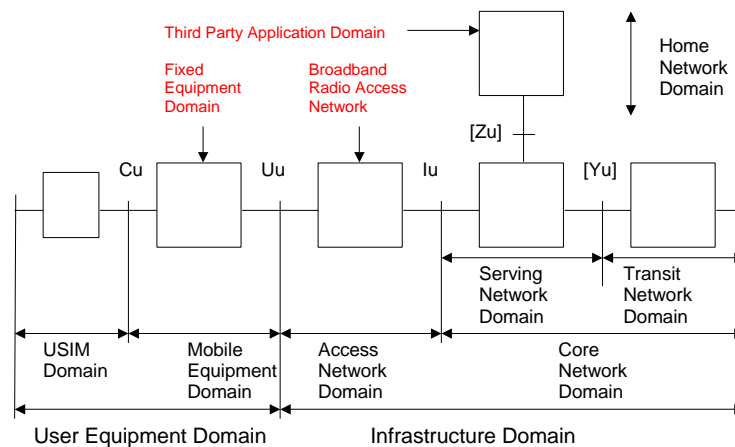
Third Party Application Domain

Home Network Domain

Fixed Equipment Domain

Broadband Radio Access Network

[Zu]

Cu

Uu

Iu

[Yu]

Serving Network Domain

Transit Network Domain

USIM Domain

Mobile Equipment Domain

Access Network Domain

Core Network Domain

User Equipment Domain

Infrastructure Domain